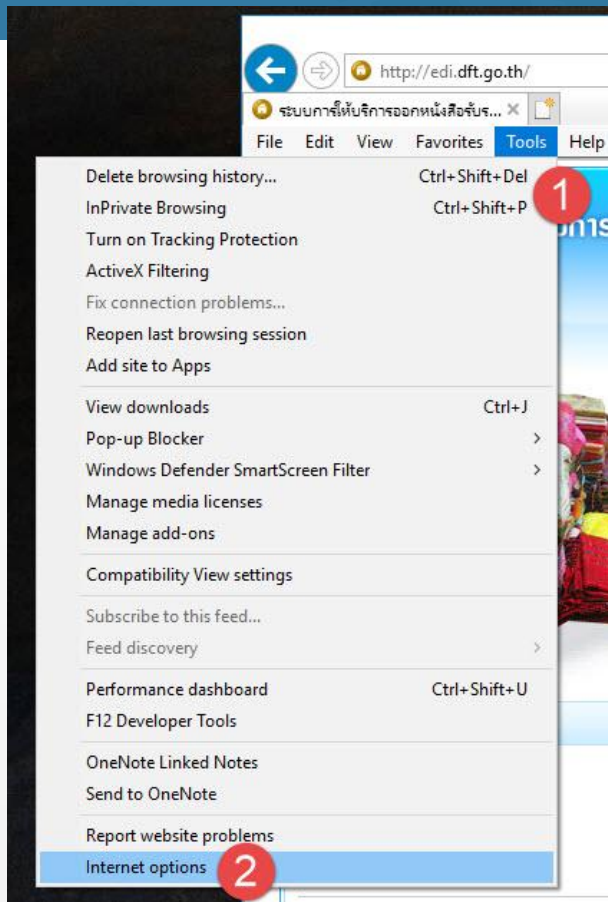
http://edi.dft.go.th/

ระบบการให้บริการออกหนังสือรับร... ×

File Edit View Favorites Tools Help

Delete browsing history... Ctrl+Shift+Del
InPrivate Browsing Ctrl+Shift+P
Turn on Tracking Protection
ActiveX Filtering
Fix connection problems...
Reopen last browsing session
Add site to Apps

View downloads Ctrl+J
Pop-up Blocker
Windows Defender SmartScreen Filter
Manage media licenses
Manage add-ons

Compatibility View settings

Subscribe to this feed...
Feed discovery

Performance dashboard Ctrl+Shift+U
F12 Developer Tools

OneNote Linked Notes
Send to OneNote

Report website problems
Internet options

1
2

การ